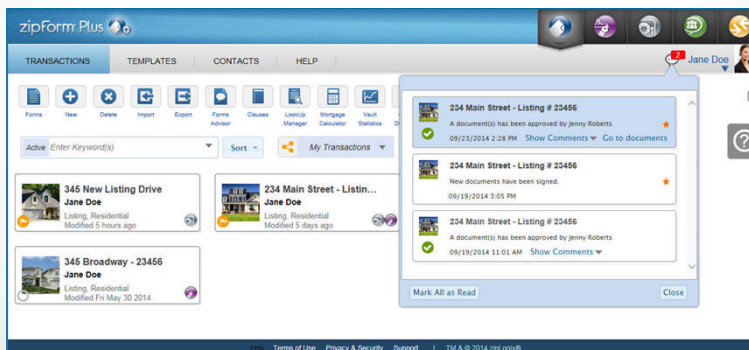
zipForm Plus

TRANSACTIONS TEMPLATES CONTACTS HELP

2 Jane Doe

Forms New Delete Import Export Forms Advisor Clauses LookUp Manager Mortgage Calculator Vault Statistics

Active Enter Keyword(s)

Sort

My Transactions

345 New Listing Drive
Jane Doe
Listing, Residential
Modified 5 hours ago

234 Main Street - Listin...
Jane Doe
Listing, Residential
Modified 5 days ago

345 Broadway - 23456
Jane Doe
Listing, Residential
Modified Fri May 30 2014

234 Main Street - Listing # 23456
A document(s) has been approved by Jenny Roberts
09/23/2014 2:28 PM Show Comments Go to documents

234 Main Street - Listing # 23456
New documents have been signed.
09/19/2014 3:05 PM

234 Main Street - Listing # 23456
A document(s) has been approved by Jenny Roberts
09/19/2014 11:01 AM Show Comments

Mark All as Read

Close

Terms of Use Privacy & Security Support | TM & © 2014 zipLogix®